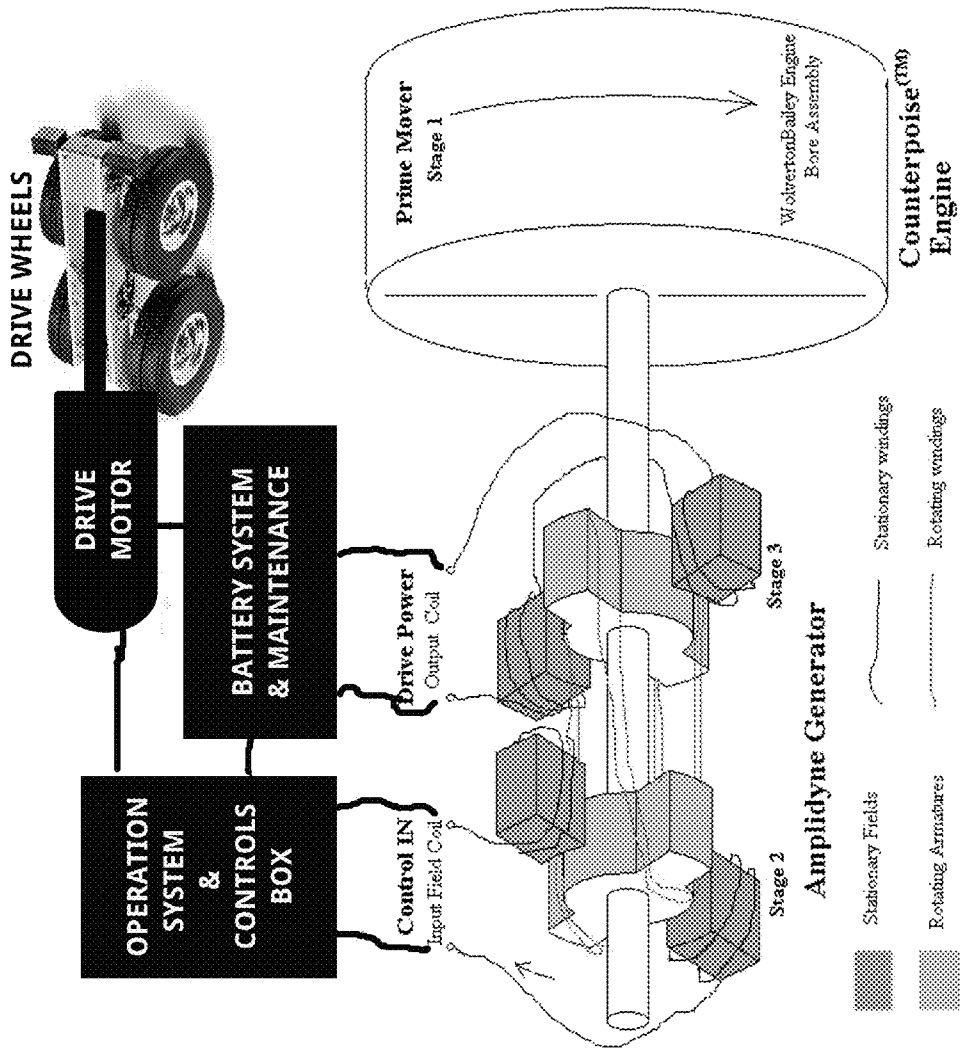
DRIVE WHEELS

DRIVE MOTOR

BATTERY SYSTEM & MAINTENANCE

OPERATION SYSTEM & CONTROLS BOX

Prime Mover
Stage 1

WolvertonBailey Engine Bore Assembly

Counterpoise$^{(TM)}$ Engine

Control IN
Input Field Coil

Drive Power
Output Coil

Stage 2

Stage 3

Amplidyne Generator

Stationary Fields

Rotating Armatures

Stationary windings

Rotating windings